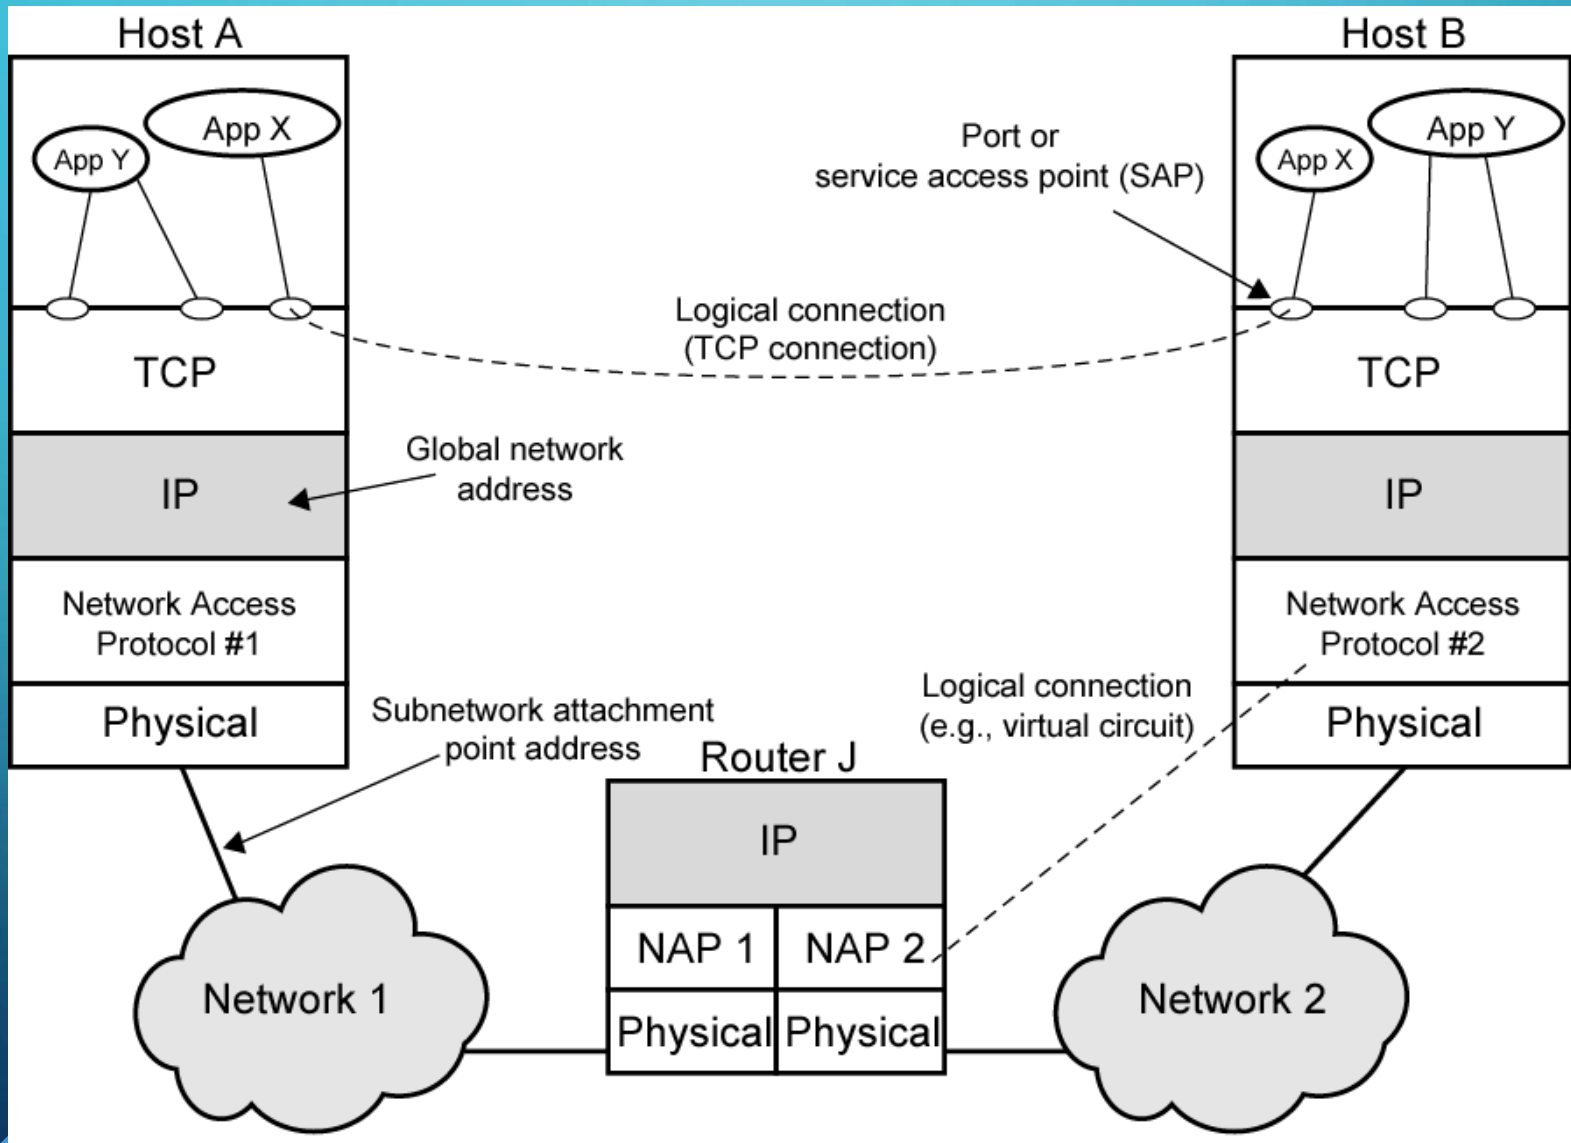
Host A

App X

App Y

TCP

IP

Network Access Protocol #1

Physical

Host B

App Y

App X

TCP

IP

Network Access Protocol #2

Physical

Port or service access point (SAP)

Logical connection (TCP connection)

Global network address

Subnetwork attachment point address

Logical connection (e.g., virtual circuit)

Router J

IP

NAP 1

NAP 2

Physical

Physical

Network 1

Network 2